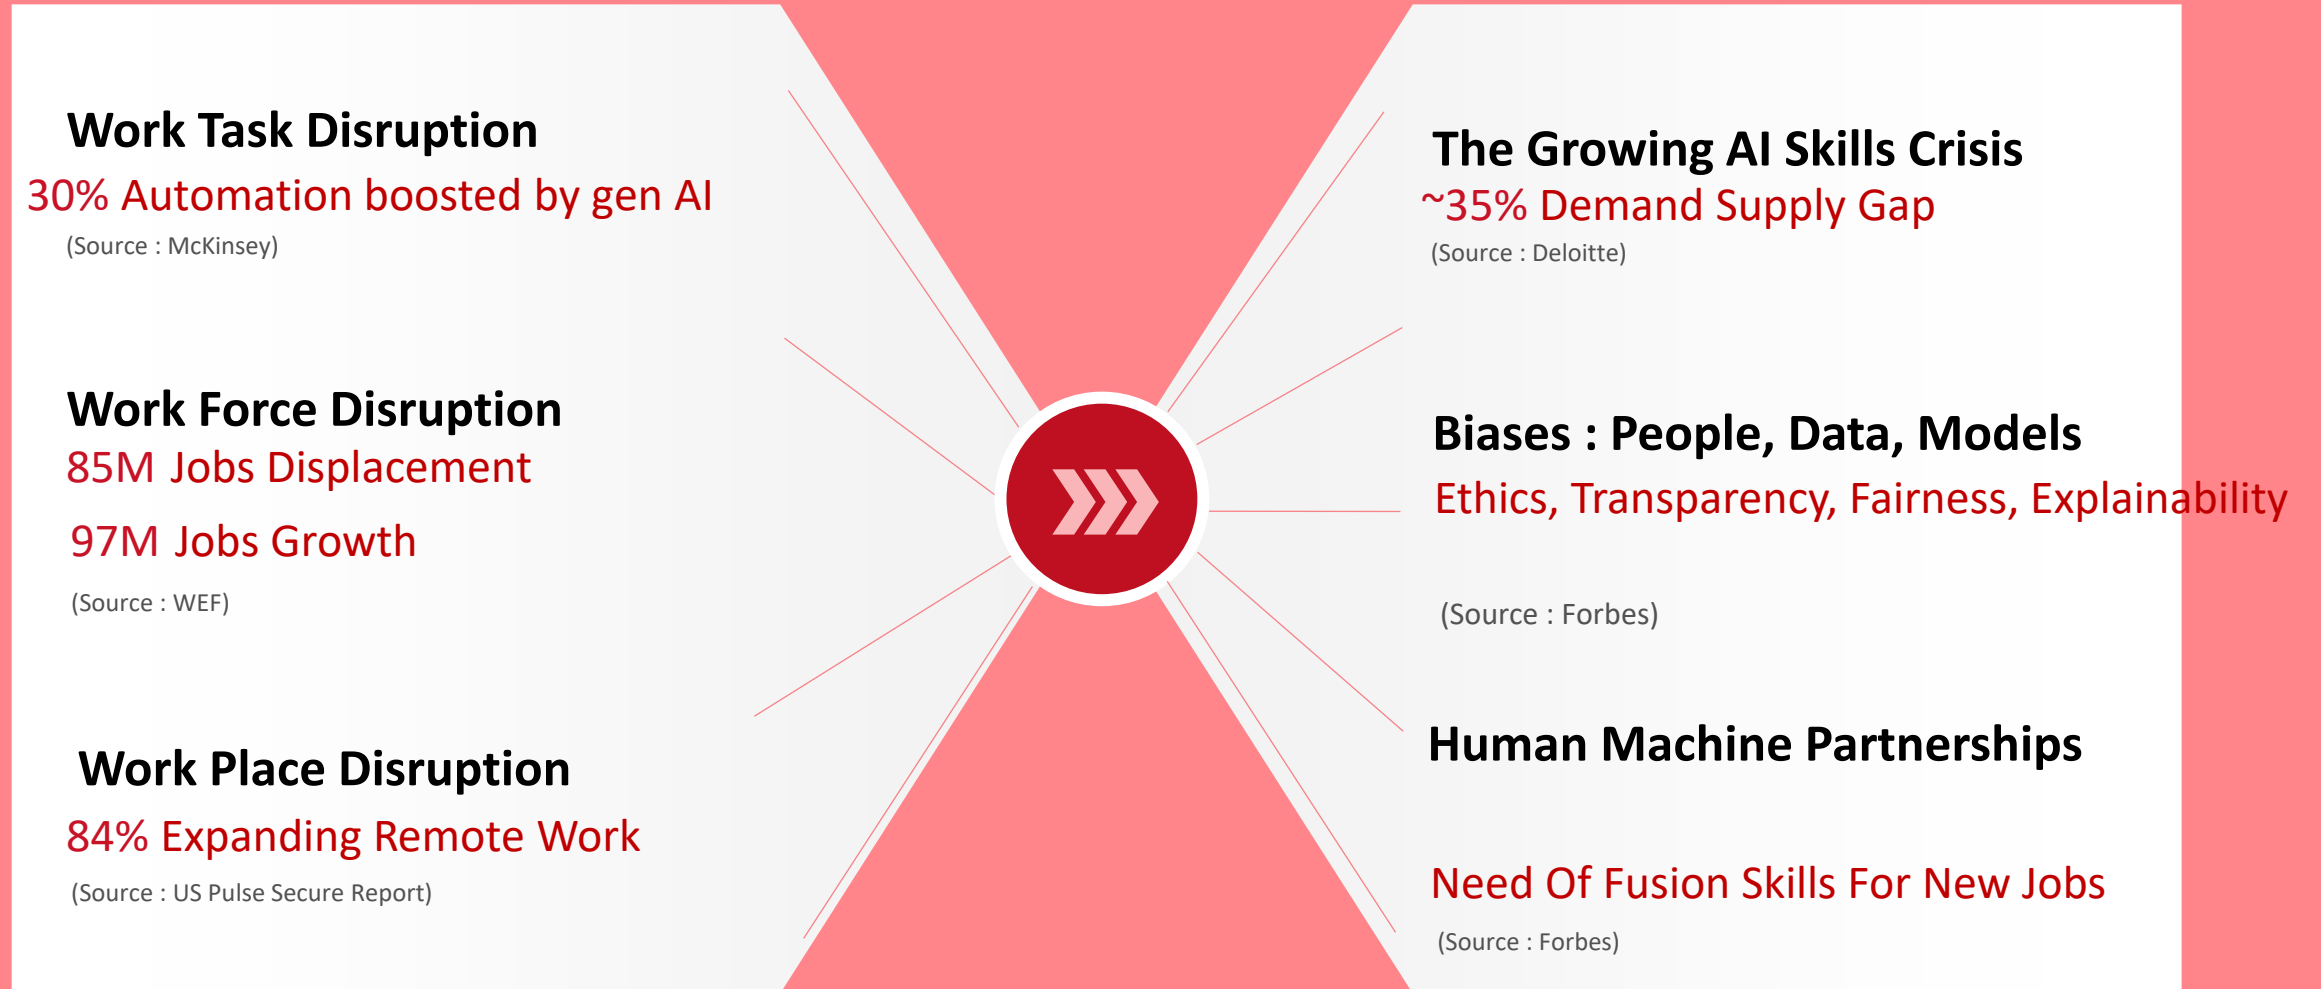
Work Task Disruption
30% Automation boosted by gen AI
(Source : McKinsey)

Work Force Disruption
85M Jobs Displacement
97M Jobs Growth
(Source : WEF)

Work Place Disruption
84% Expanding Remote Work
(Source : US Pulse Secure Report)

The Growing AI Skills Crisis
~35% Demand Supply Gap
(Source : Deloitte)

Biases : People, Data, Models
Ethics, Transparency, Fairness, Explainability
(Source : Forbes)

Human Machine Partnerships
Need Of Fusion Skills For New Jobs
(Source : Forbes)